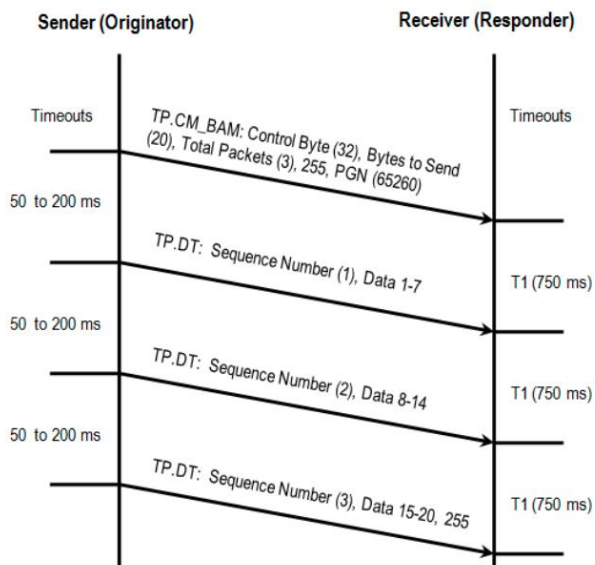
Sender (Originator)

Receiver (Responder)

Timeouts

TP.CM_BAM: Control Byte (32), Bytes to Send (20), Total Packets (3), 255, PGN (65260)

Timeouts

50 to 200 ms

TP.DT: Sequence Number (1), Data 1-7

T1 (750 ms)

50 to 200 ms

TP.DT: Sequence Number (2), Data 8-14

T1 (750 ms)

50 to 200 ms

TP.DT: Sequence Number (3), Data 15-20, 255

T1 (750 ms)